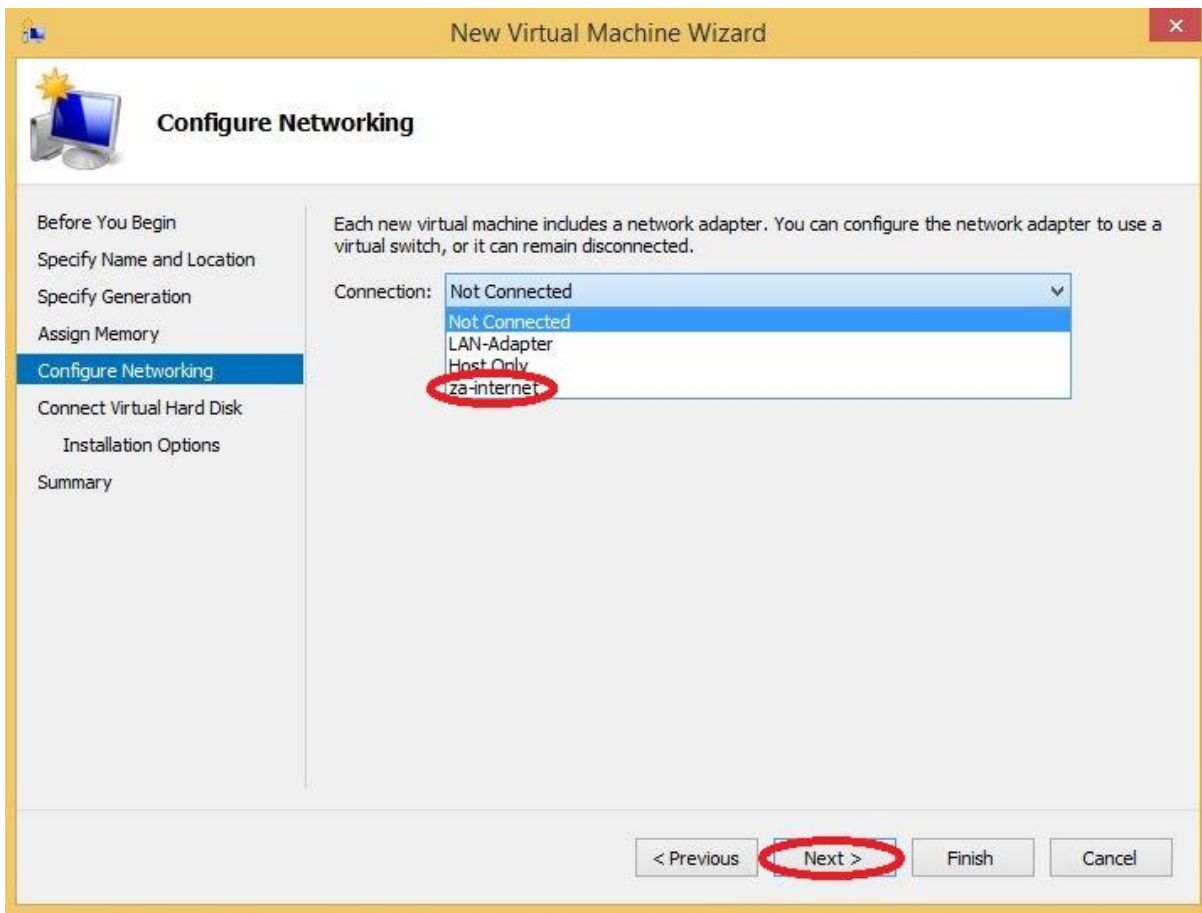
New Virtual Machine Wizard

×

Configure Networking

Before You Begin
Specify Name and Location
Specify Generation
Assign Memory
Configure Networking
Connect Virtual Hard Disk
Installation Options
Summary

Each new virtual machine includes a network adapter. You can configure the network adapter to use a virtual switch, or it can remain disconnected.

Connection: Not Connected

Not Connected
LAN-Adapter
Host Only
za-internet

< Previous
Next >
Finish
Cancel